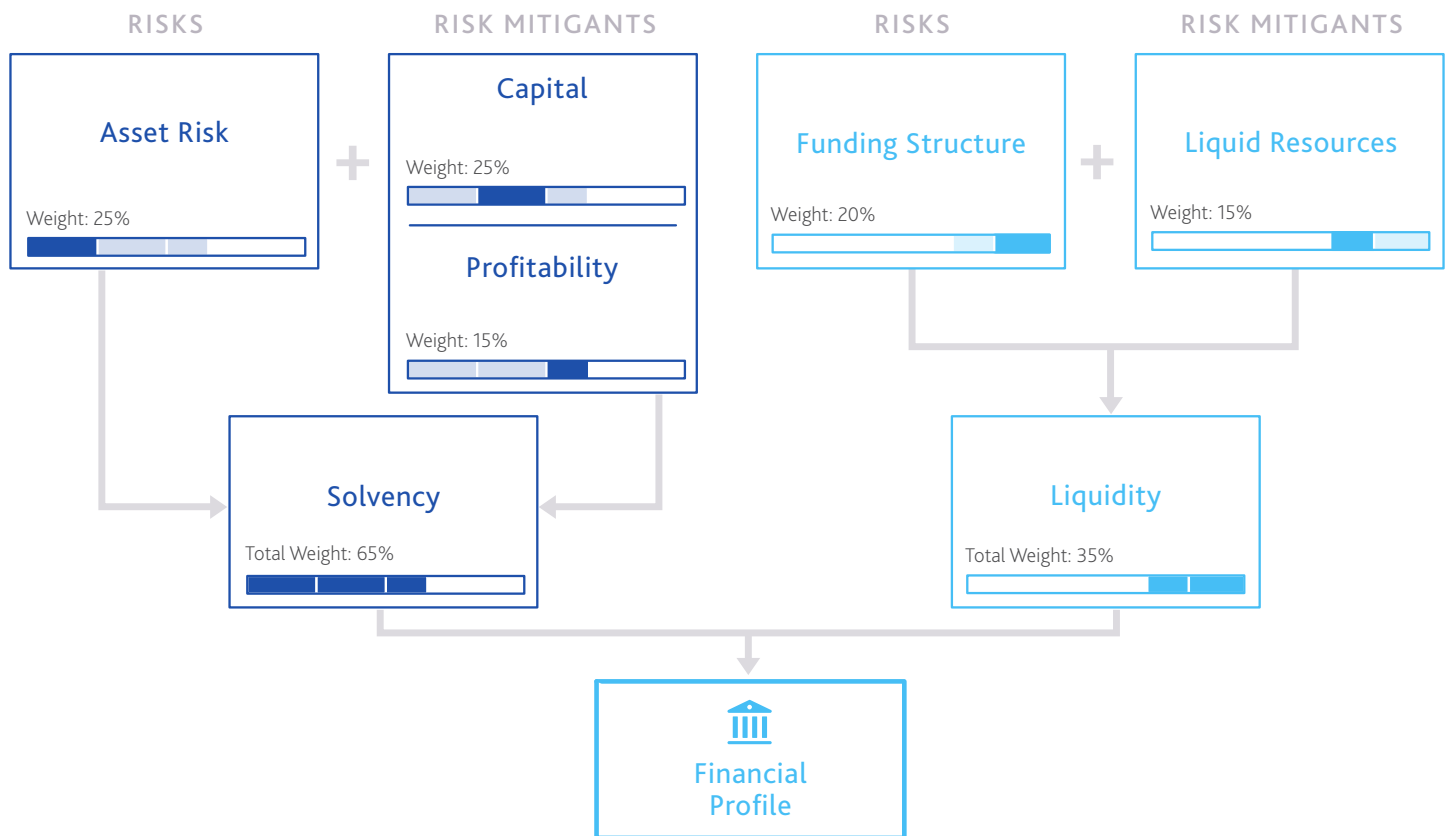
RISKS

RISK MITIGANTS

RISKS

RISK MITIGANTS

Asset Risk

Weight: 25%

+

Capital

Weight: 25%

Profitability

Weight: 15%

Funding Structure

Weight: 20%

+

Liquid Resources

Weight: 15%

Solvency

Total Weight: 65%

Liquidity

Total Weight: 35%

Financial Profile